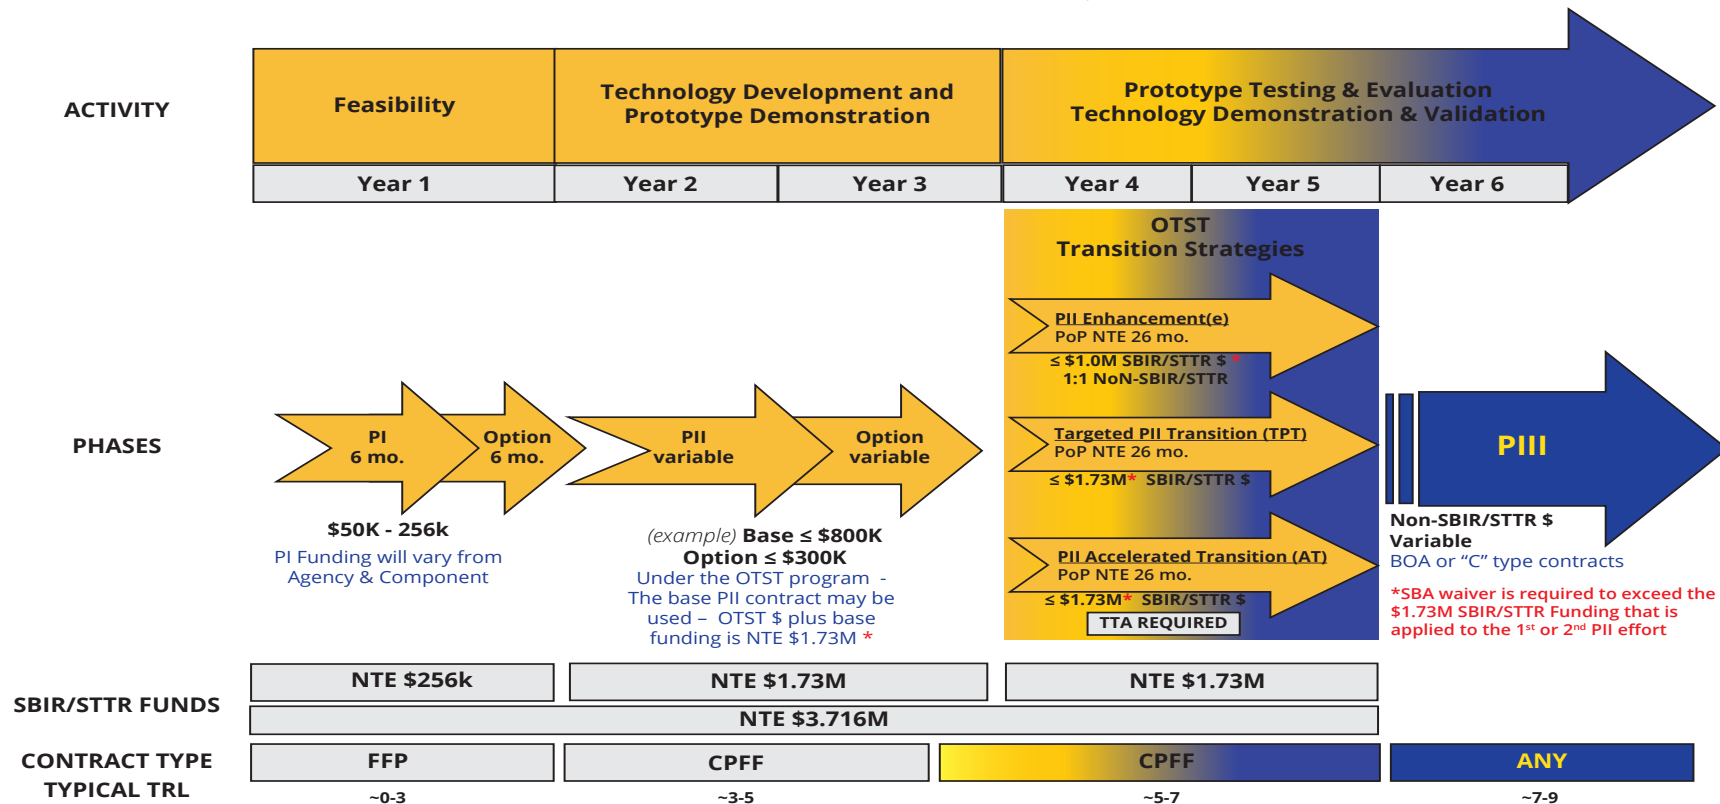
ACTIVITY

Feasibility

Technology Development and Prototype Demonstration

Prototype Testing & Evaluation Technology Demonstration & Validation

Year 1
Year 2
Year 3
Year 4
Year 5
Year 6

OTST Transition Strategies

PII Enhancement(e)
PoP NTE 26 mo.
≤ \$1.0M SBIR/STTR \$ *
1:1 NoN-SBIR/STTR

Targeted PII Transition (TPT)
PoP NTE 26 mo.
≤ \$1.73M* SBIR/STTR \$

PII Accelerated Transition (AT)
PoP NTE 26 mo.
≤ \$1.73M* SBIR/STTR \$
TTA REQUIRED

PHASES

PI
6 mo.

Option
6 mo.

PII
variable

Option
variable

PIII

\$50K - 256k
PI Funding will vary from Agency & Component

(example) Base ≤ \$800K
Option ≤ \$300K
Under the OTST program - The base PII contract may be used – OTST \$ plus base funding is NTE \$1.73M *

Non-SBIR/STTR \$
Variable
BOA or "C" type contracts

*SBA waiver is required to exceed the \$1.73M SBIR/STTR Funding that is applied to the 1st or 2nd PII effort

SBIR/STTR FUNDS
NTE \$256k
NTE \$1.73M
NTE \$1.73M
NTE \$3.716M

CONTRACT TYPE
TYPICAL TRL
FFP
CPFF
CPFF
ANY
~0-3
~3-5
~5-7
~7-9